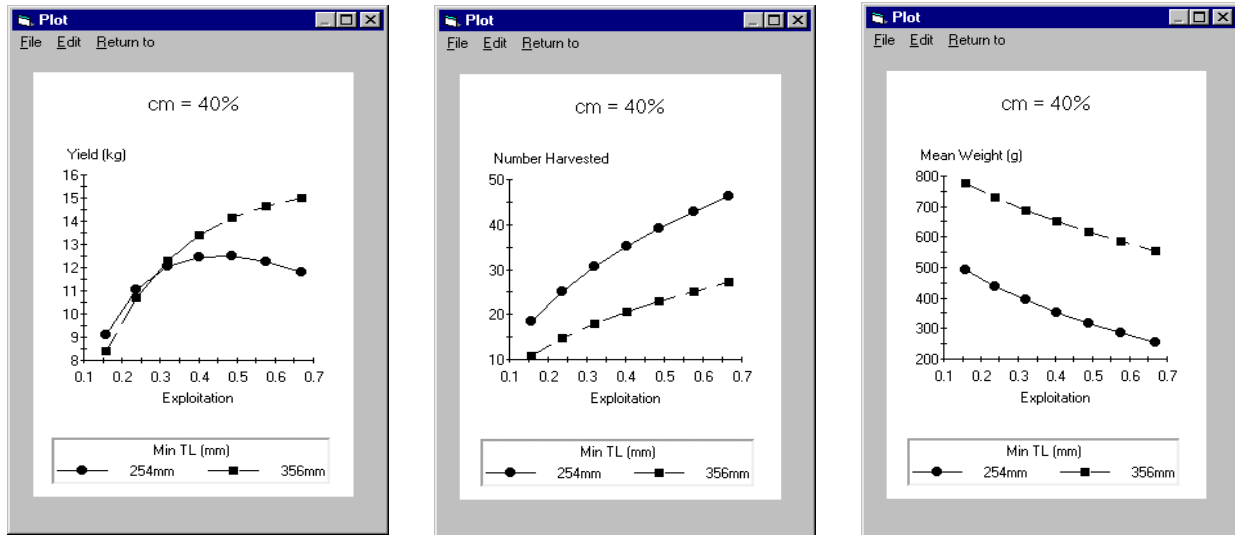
Plot
File Edit Return to

cm = 40%

Yield (kg)
16
15
14
13
12
11
10
9
8
0.1 0.2 0.3 0.4 0.5 0.6 0.7
Exploitation

Min TL (mm)
254mm 356mm

Plot
File Edit Return to

cm = 40%

Number Harvested
50
40
30
20
10
0.1 0.2 0.3 0.4 0.5 0.6 0.7
Exploitation

Min TL (mm)
254mm 356mm

Plot
File Edit Return to

cm = 40%

Mean Weight (g)
800
700
600
500
400
300
200
0.1 0.2 0.3 0.4 0.5 0.6 0.7
Exploitation

Min TL (mm)
254mm 356mm